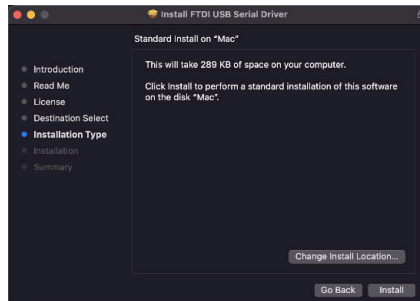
Install FTDI USB Serial Driver

Standard Install on "Mac"

Introduction
Read Me
License
Destination Select
Installation Type
Installation
Summary

This will take 289 KB of space on your computer.

Click Install to perform a standard installation of this software on the disk "Mac".

Change Install Location...

Go Back
Install